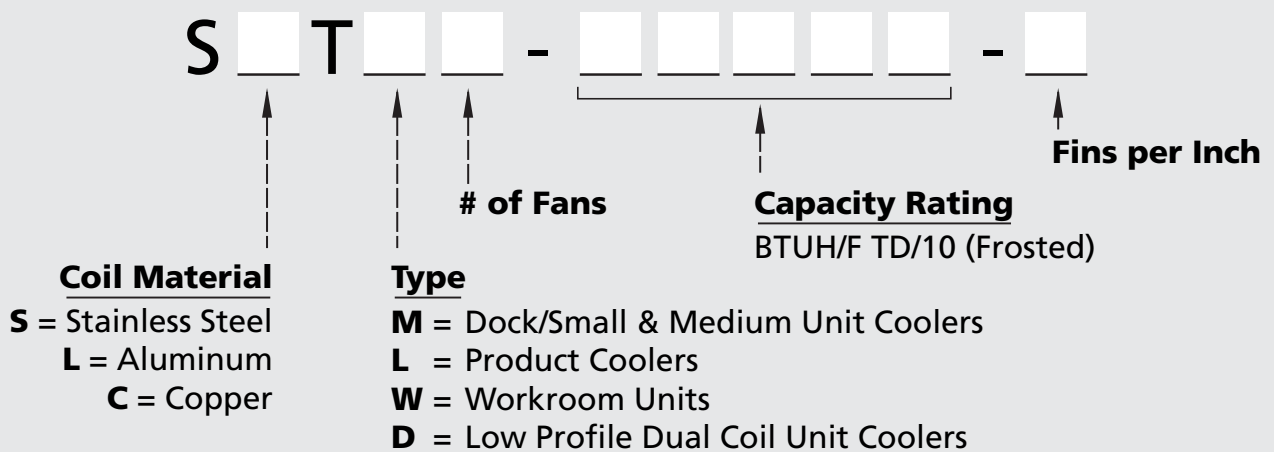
S \_ T \_ \_ - \_ \_ \_ \_ \_ - \_

Fins per Inch

# of Fans

Capacity Rating
BTUH/F TD/10 (Frosted)

Coil Material
S = Stainless Steel
L = Aluminum
C = Copper

Type
M = Dock/Small & Medium Unit Coolers
L = Product Coolers
W = Workroom Units
D = Low Profile Dual Coil Unit Coolers